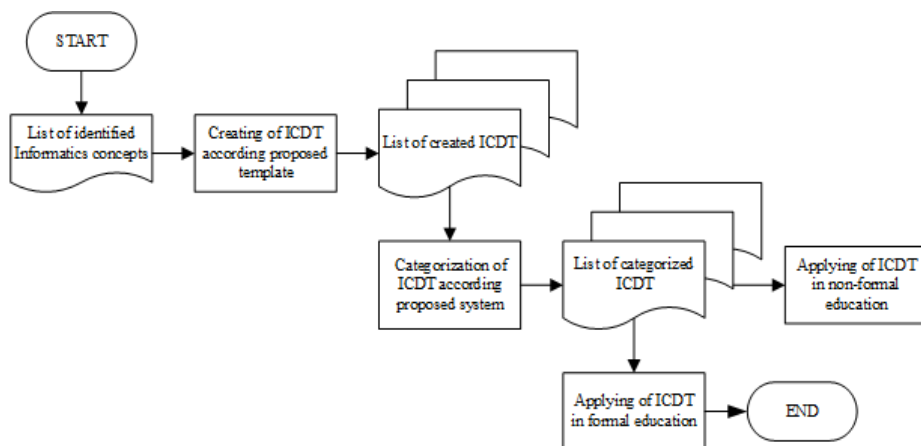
START

List of identified Informatics concepts

Creating of ICDT according proposed template

List of created ICDT

Categorization of ICDT according proposed system

List of categorized ICDT

Applying of ICDT in non-formal education

Applying of ICDT in formal education

END